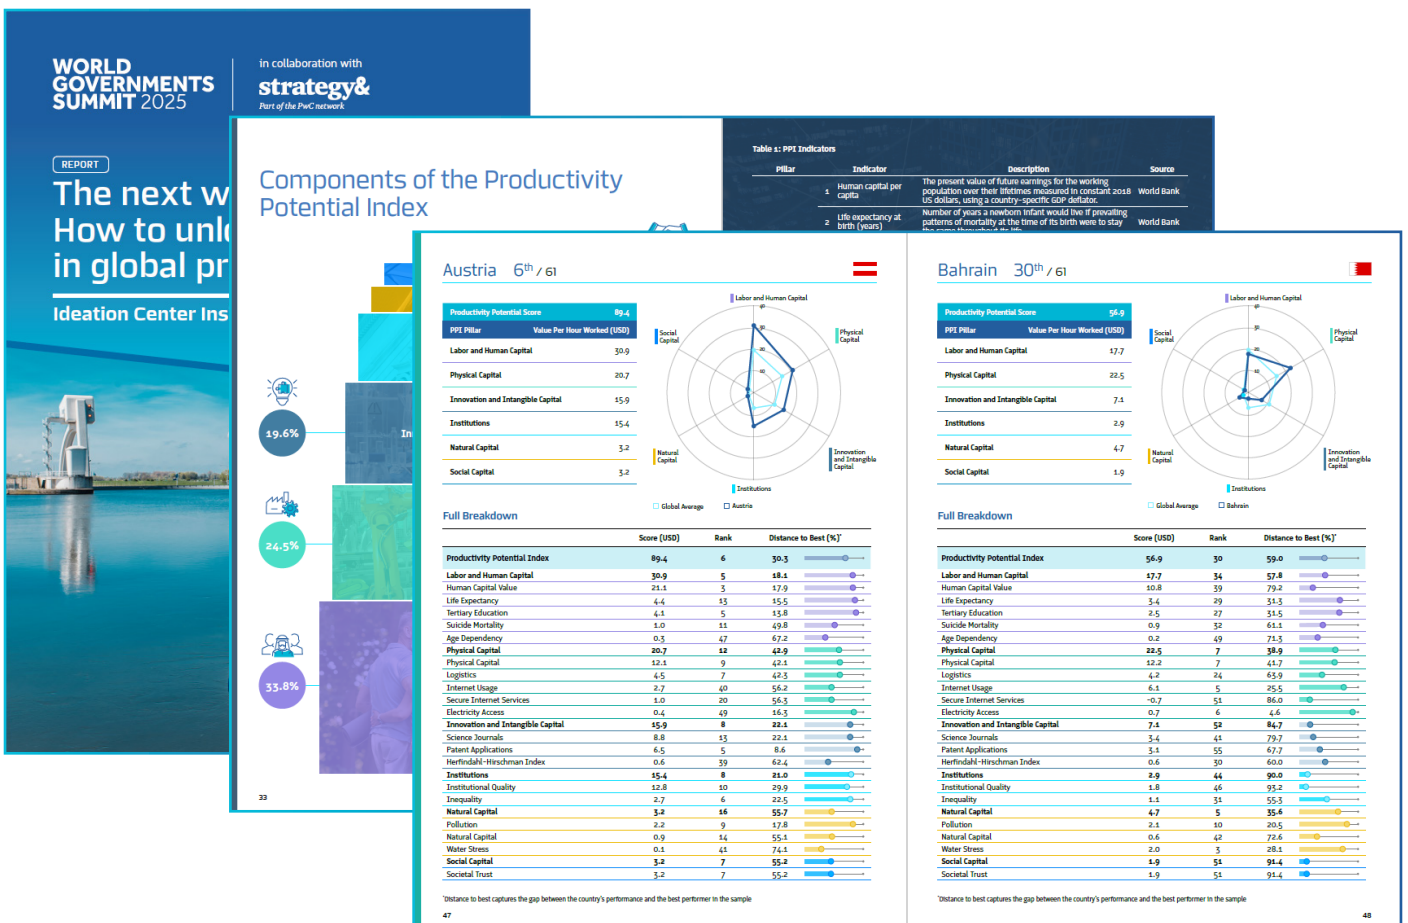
WORLD GOVERNMENTS SUMMIT 2025

in collaboration with
strategy&
Part of the PwC network

REPORT
The next w
How to unl
in global pr

Ideation Center Ins

Components of the Productivity Potential Index

19.6%
24.5%
33.8%

In

33

Table 1: PPI Indicators

| Pillar | | Indicator | Description | Source |
|---|---|---|---|---|
| | 1 | Human capital per capita | The present value of future earnings for the working population over their lifetimes measured in constant 2018 US dollars, using a country-specific GDP deflator. | World Bank |
| | 2 | Life expectancy at birth (years) | Number of years a newborn infant would live if prevailing patterns of mortality at the time of its birth were to stay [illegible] | World Bank |

Austria 6th / 61

| Productivity Potential Score | 89.4 |
|---|---|
| PPI Pillar | Value Per Hour Worked (USD) |
| Labor and Human Capital | 30.9 |
| Physical Capital | 20.7 |
| Innovation and Intangible Capital | 15.9 |
| Institutions | 15.4 |
| Natural Capital | 3.2 |
| Social Capital | 3.2 |

Labor and Human Capital
Physical Capital
Innovation and Intangible Capital
Institutions
Natural Capital
Social Capital
40
30
20
10
Global Average
Austria

Full Breakdown

| | Score (USD) | Rank | Distance to Best (%)* |
|---|---|---|---|
| Productivity Potential Index | 89.4 | 6 | 30.3 |
| Labor and Human Capital | 30.9 | 5 | 18.1 |
| Human Capital Value | 21.1 | 3 | 17.9 |
| Life Expectancy | 4.4 | 13 | 15.5 |
| Tertiary Education | 4.1 | 5 | 13.8 |
| Suicide Mortality | 1.0 | 11 | 49.8 |
| Age Dependency | 0.3 | 47 | 67.2 |
| Physical Capital | 20.7 | 12 | 42.9 |
| Physical Capital | 12.1 | 9 | 42.1 |
| Logistics | 4.5 | 7 | 42.3 |
| Internet Usage | 2.7 | 40 | 56.2 |
| Secure Internet Services | 1.0 | 20 | 56.3 |
| Electricity Access | 0.4 | 49 | 16.3 |
| Innovation and Intangible Capital | 15.9 | 8 | 22.1 |
| Science Journals | 8.8 | 13 | 22.1 |
| Patent Applications | 6.5 | 5 | 8.6 |
| Herfindahl-Hirschman Index | 0.6 | 39 | 62.4 |
| Institutions | 15.4 | 8 | 21.0 |
| Institutional Quality | 12.8 | 10 | 29.9 |
| Inequality | 2.7 | 6 | 22.5 |
| Natural Capital | 3.2 | 16 | 55.7 |
| Pollution | 2.2 | 9 | 17.8 |
| Natural Capital | 0.9 | 14 | 55.1 |
| Water Stress | 0.1 | 41 | 74.1 |
| Social Capital | 3.2 | 7 | 55.2 |
| Societal Trust | 3.2 | 7 | 55.2 |

*Distance to best captures the gap between the country's performance and the best performer in the sample

47

Bahrain 30th / 61

| Productivity Potential Score | 56.9 |
|---|---|
| PPI Pillar | Value Per Hour Worked (USD) |
| Labor and Human Capital | 17.7 |
| Physical Capital | 22.5 |
| Innovation and Intangible Capital | 7.1 |
| Institutions | 2.9 |
| Natural Capital | 4.7 |
| Social Capital | 1.9 |

Labor and Human Capital
Physical Capital
Innovation and Intangible Capital
Institutions
Natural Capital
Social Capital
Global Average
Bahrain

Full Breakdown

| | Score (USD) | Rank | Distance to Best (%)* |
|---|---|---|---|
| Productivity Potential Index | 56.9 | 30 | 59.0 |
| Labor and Human Capital | 17.7 | 34 | 57.8 |
| Human Capital Value | 10.8 | 39 | 79.2 |
| Life Expectancy | 3.4 | 29 | 31.3 |
| Tertiary Education | 2.5 | 27 | 31.5 |
| Suicide Mortality | 0.9 | 32 | 61.1 |
| Age Dependency | 0.2 | 49 | 71.3 |
| Physical Capital | 22.5 | 7 | 38.9 |
| Physical Capital | 12.2 | 7 | 41.7 |
| Logistics | 4.2 | 24 | 63.9 |
| Internet Usage | 6.1 | 5 | 25.5 |
| Secure Internet Services | -0.7 | 51 | 86.0 |
| Electricity Access | 0.7 | 6 | 4.6 |
| Innovation and Intangible Capital | 7.1 | 52 | 84.7 |
| Science Journals | 3.4 | 41 | 79.7 |
| Patent Applications | 3.1 | 55 | 67.7 |
| Herfindahl-Hirschman Index | 0.6 | 30 | 60.0 |
| Institutions | 2.9 | 44 | 90.0 |
| Institutional Quality | 1.8 | 46 | 93.2 |
| Inequality | 1.1 | 31 | 55.3 |
| Natural Capital | 4.7 | 5 | 35.6 |
| Pollution | 2.1 | 10 | 20.5 |
| Natural Capital | 0.6 | 42 | 72.6 |
| Water Stress | 2.0 | 3 | 28.1 |
| Social Capital | 1.9 | 51 | 91.4 |
| Societal Trust | 1.9 | 51 | 91.4 |

*Distance to best captures the gap between the country's performance and the best performer in the sample

48